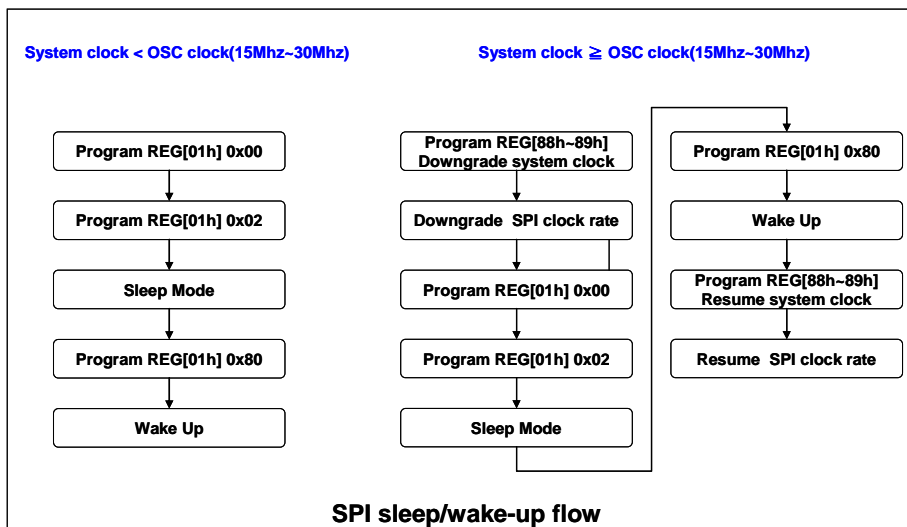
System clock < OSC clock(15Mhz~30Mhz)

Program REG[01h] 0x00

Program REG[01h] 0x02

Sleep Mode

Program REG[01h] 0x80

Wake Up

System clock ≧ OSC clock(15Mhz~30Mhz)

Program REG[88h~89h] Downgrade system clock

Downgrade SPI clock rate

Program REG[01h] 0x00

Program REG[01h] 0x02

Sleep Mode

Program REG[01h] 0x80

Wake Up

Program REG[88h~89h] Resume system clock

Resume SPI clock rate

SPI sleep/wake-up flow